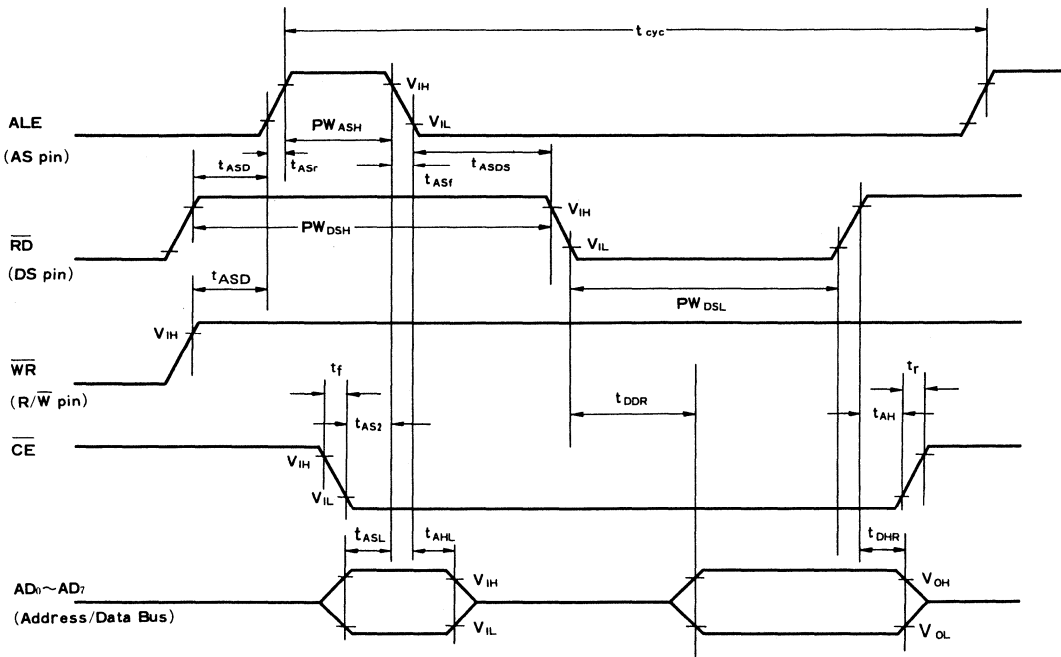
$t_{cyc}$

ALE
(AS pin)

$V_{IH}$
$V_{IL}$
$PW_{ASH}$
$t_{ASD}$
$t_{ASr}$
$t_{ASf}$
$t_{ASDS}$

$\overline{RD}$
(DS pin)

$V_{IH}$
$PW_{DSH}$
$V_{IL}$
$t_{ASD}$
$PW_{DSL}$

$V_{IH}$

$\overline{WR}$
($R/\overline{W}$ pin)

$t_f$
$t_{AS2}$
$t_{DDR}$
$t_r$
$t_{AH}$

$\overline{CE}$

$V_{IH}$
$V_{IL}$

$t_{ASL}$
$t_{AHL}$
$t_{DHR}$

$AD_0 \sim AD_7$
(Address/Data Bus)

$V_{IH}$
$V_{IL}$
$V_{OH}$
$V_{OL}$